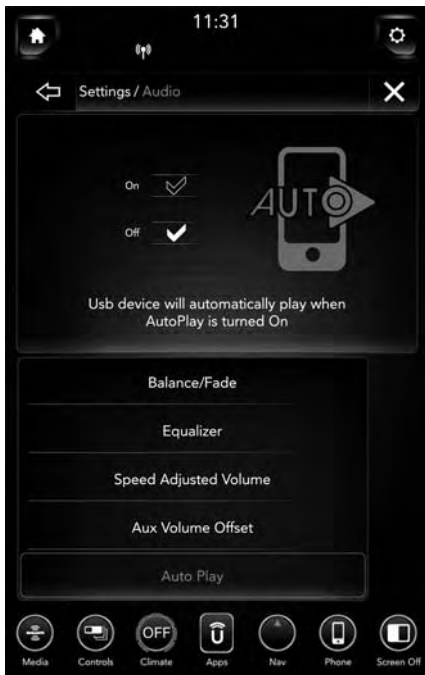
11:31

Settings / Audio

On

Off

AUTO

Usb device will automatically play when AutoPlay is turned On

Balance/Fade

Equalizer

Speed Adjusted Volume

Aux Volume Offset

Auto Play

OFF

Media Controls Climate Apps Nav Phone Screen Off